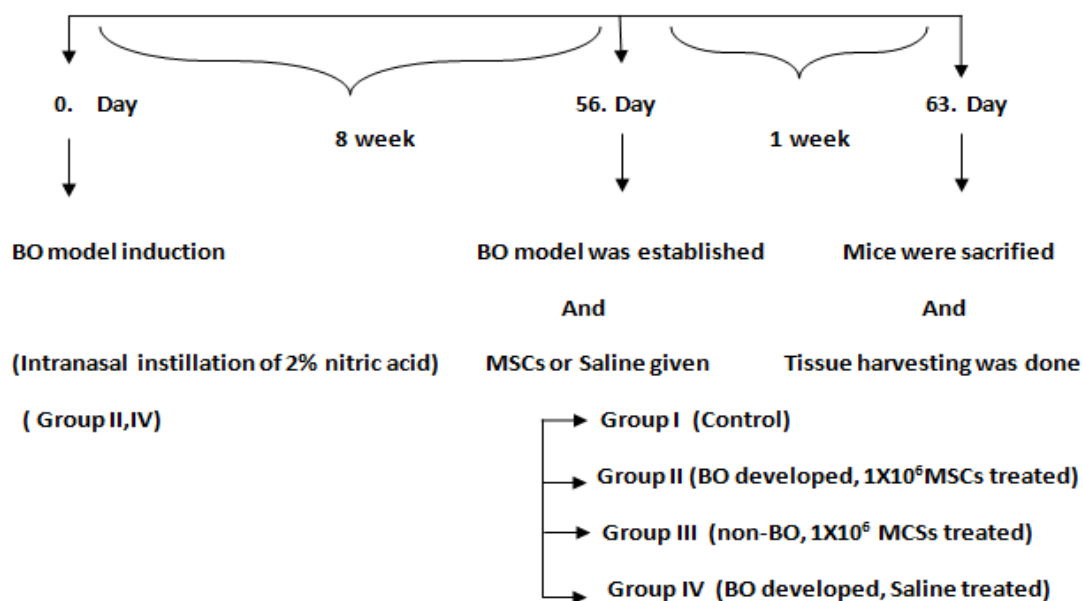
0. Day

8 week

56. Day

1 week

63. Day

BO model induction

(Intranasal instillation of 2% nitric acid)

( Group II,IV)

BO model was established

And

MSCs or Saline given

Mice were sacrified

And

Tissue harvesting was done

Group I (Control)

Group II (BO developed, 1X$10^6$MSCs treated)

Group III (non-BO, 1X$10^6$ MCSs treated)

Group IV (BO developed, Saline treated)